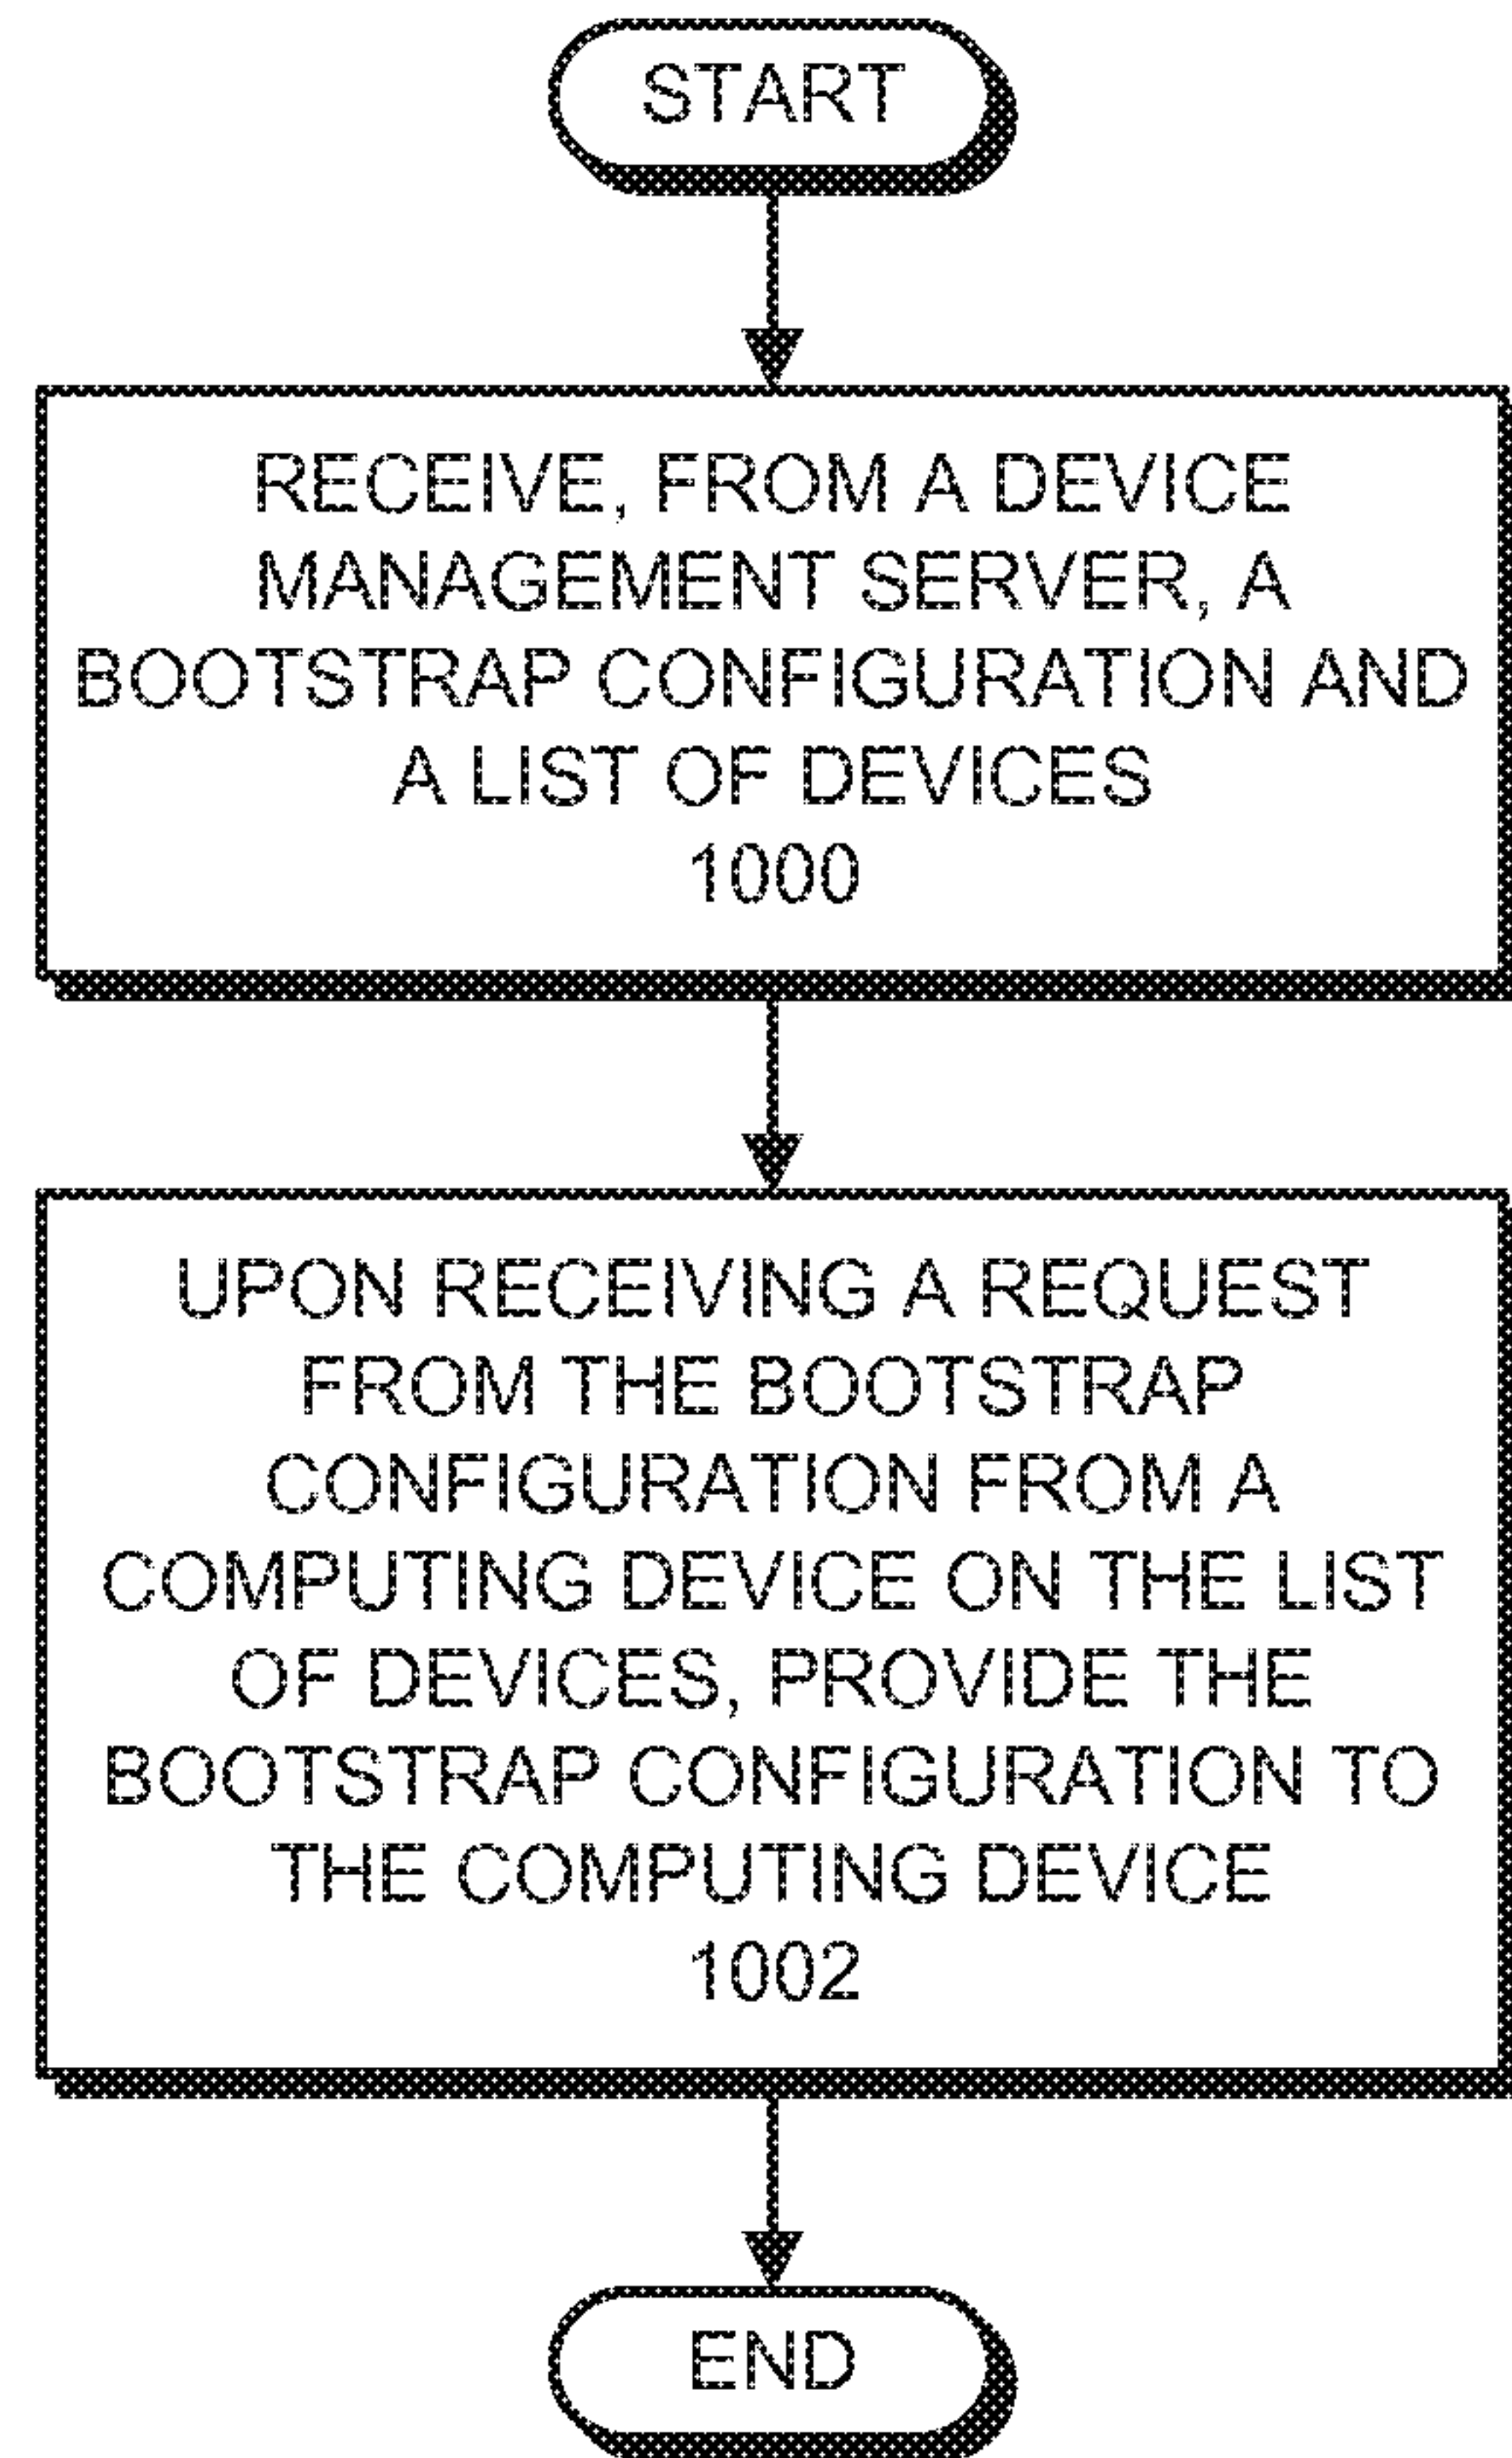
START

RECEIVE, FROM A DEVICE MANAGEMENT SERVER, A BOOTSTRAP CONFIGURATION AND A LIST OF DEVICES
1000

UPON RECEIVING A REQUEST FROM THE BOOTSTRAP CONFIGURATION FROM A COMPUTING DEVICE ON THE LIST OF DEVICES, PROVIDE THE BOOTSTRAP CONFIGURATION TO THE COMPUTING DEVICE
1002

END